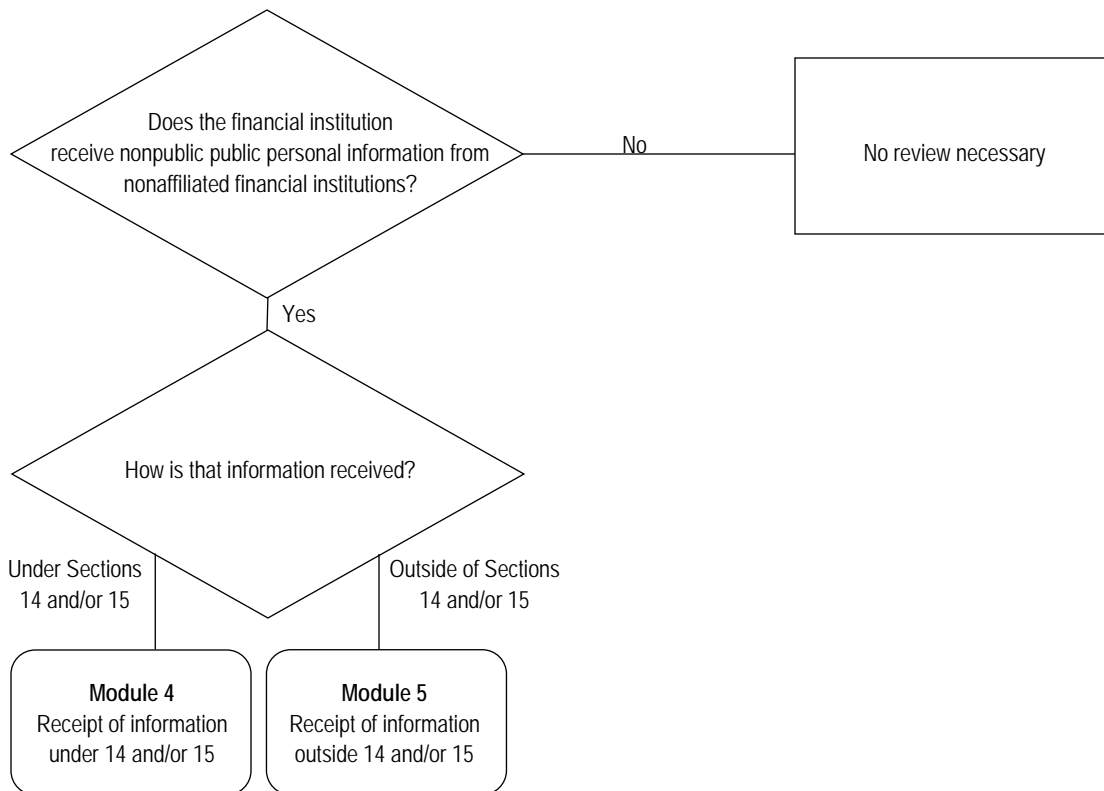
Does the financial institution receive nonpublic public personal information from nonaffiliated financial institutions?

No

No review necessary

Yes

How is that information received?

Under Sections 14 and/or 15

Outside of Sections 14 and/or 15

**Module 4**
Receipt of information under 14 and/or 15

**Module 5**
Receipt of information outside 14 and/or 15